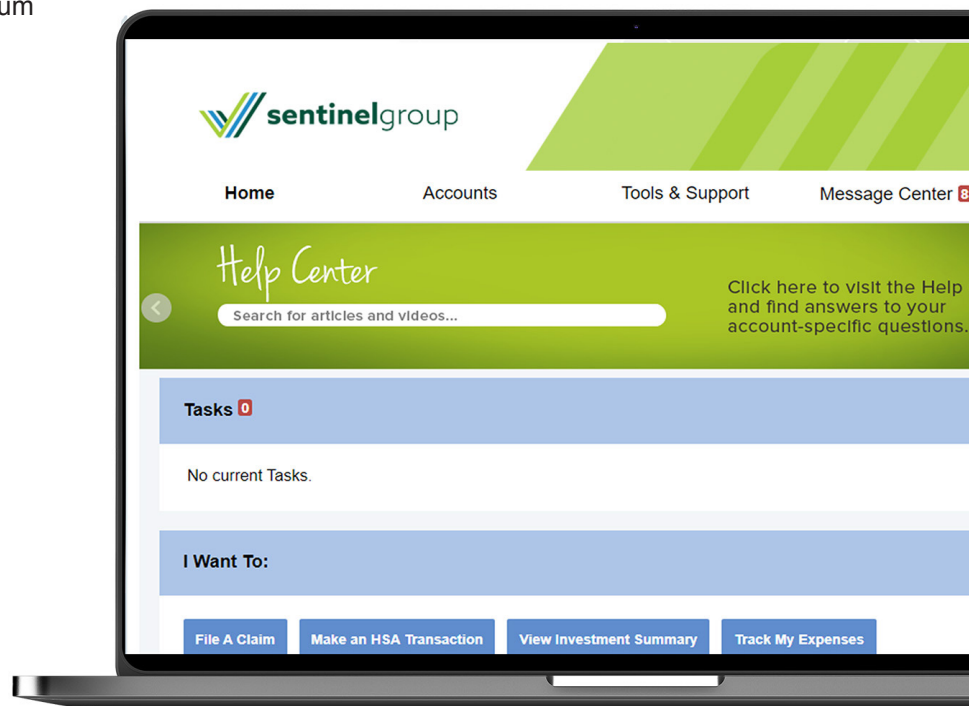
um

sentinelgroup

Home Accounts Tools & Support Message Center 8

Help Center

Search for articles and videos...

Click here to visit the Help and find answers to your account-specific questions.

Tasks 0

No current Tasks.

I Want To:

File A Claim
Make an HSA Transaction
View Investment Summary
Track My Expenses